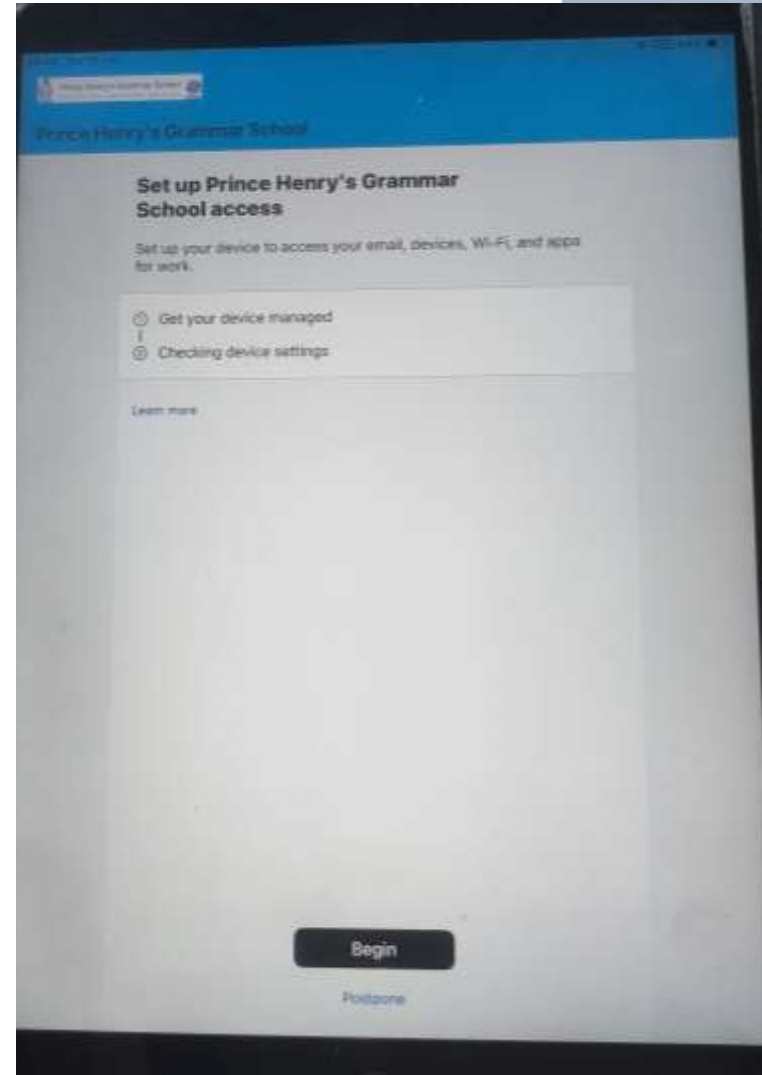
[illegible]

Prince Henry's Grammar School

Set up Prince Henry's Grammar School access

Set up your device to access your email, devices, Wi-Fi, and apps for work.

Get your device managed

Checking device settings

Learn more

Begin

Postpone